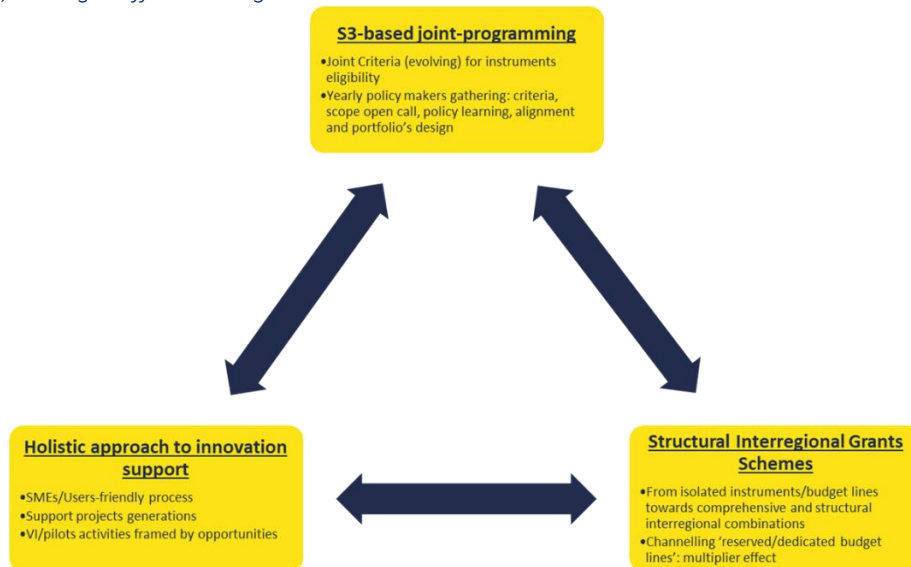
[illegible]

S3-based joint-programming

•Joint Criteria (evolving) for instruments eligibility
•Yearly policy makers gathering: criteria, scope open call, policy learning, alignment and portfolio's design

Holistic approach to innovation support

•SMEs/Users-friendly process
•Support projects generations
•VI/pilots activities framed by opportunities

Structural Interregional Grants Schemes

•From isolated instruments/budget lines towards comprehensive and structural interregional combinations
•Channelling 'reserved/dedicated budget lines': multiplier effect